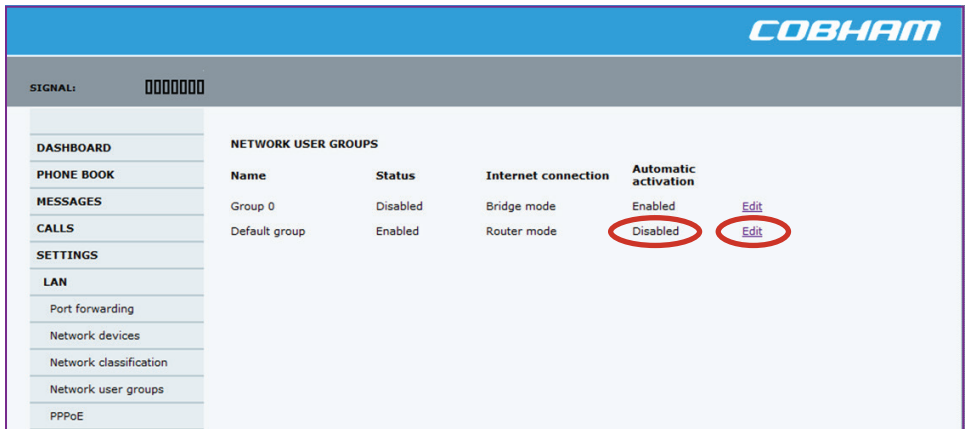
COBHAM

SIGNAL:

DASHBOARD
PHONE BOOK
MESSAGES
CALLS
SETTINGS
LAN
Port forwarding
Network devices
Network classification
Network user groups
PPPoE

NETWORK USER GROUPS

| Name | Status | Internet connection | Automatic activation | |
|---|---|---|---|---|
| Group 0 | Disabled | Bridge mode | Enabled | Edit |
| Default group | Enabled | Router mode | Disabled | Edit |